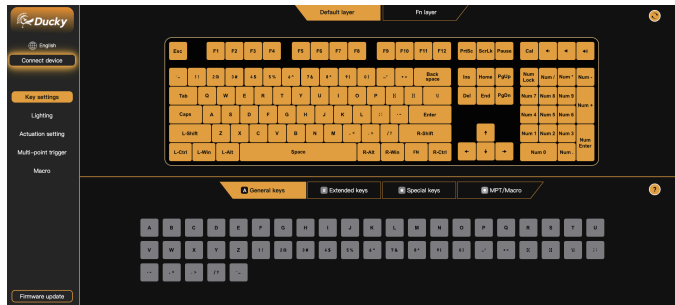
Ducky

English

Connect device

Key settings

Lighting

Actuation setting

Multi-point trigger

Macro

Firmware update

Default layer

Fn layer

Esc F1 F2 F3 F4 F5 F6 F7 F8 F9 F10 F11 F12 PrtSc ScrLk Pause

~ ` !1 @2 #3 $4 %5 ^6 &7 *8 (9 )0 _- += Back space Ins Home PgUp Num Lock Num / Num * Num -

Tab Q W E R T Y U I O P {[ }] |\ Del End PgDn Num 7 Num 8 Num 9 Num +

Caps A S D F G H J K L :; "' Enter Num 4 Num 5 Num 6

L-Shift Z X C V B N M <, >. ?/ R-Shift ↑ Num 1 Num 2 Num 3 Num Enter

L-Ctrl L-Win L-Alt Space R-Alt R-Win FN R-Ctrl ← ↓ → Num 0 Num .

A General keys

Extended keys

Special keys

MPT/Macro

A B C D E F G H I J K L M N O P Q R S T U

V W X Y Z !1 @2 #3 $4 %5 ^6 &7 *8 (9 )0 _- += {[ }] |\ :;

"' <, >. ?/ ~`